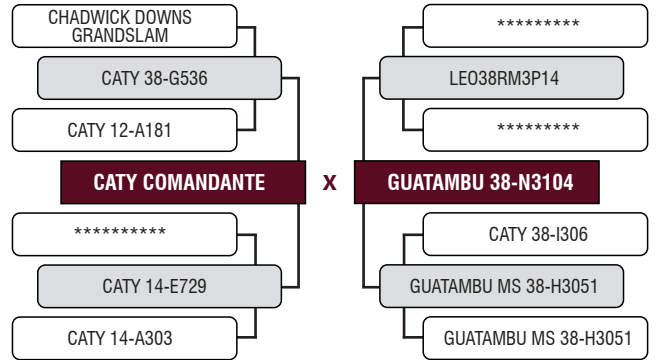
CHADWICK DOWNS GRANDSLAM

CATY 38-G536

CATY 12-A181

CATY COMANDANTE

**********

CATY 14-E729

CATY 14-A303

X

*********

LEO38RM3P14

*********

GUATAMBU 38-N3104

CATY 38-I306

GUATAMBU MS 38-H3051

GUATAMBU MS 38-H3051